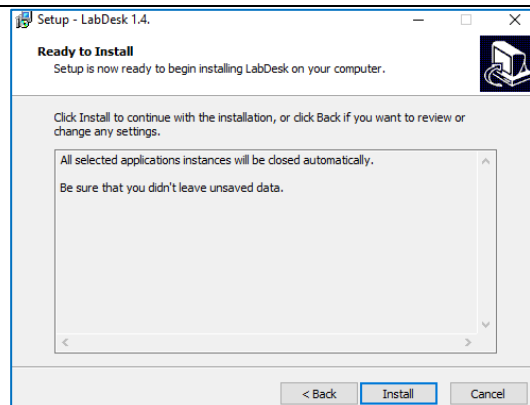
Setup - LabDesk 1.4.

Ready to Install

Setup is now ready to begin installing LabDesk on your computer.

Click Install to continue with the installation, or click Back if you want to review or change any settings.

All selected applications instances will be closed automatically.

Be sure that you didn't leave unsaved data.

< Back

Install

Cancel